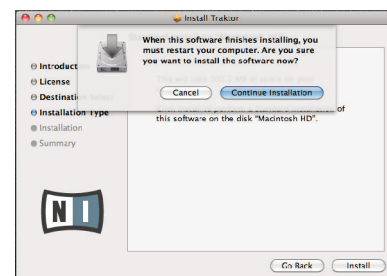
Install Traktor

When this software finishes installing, you must restart your computer. Are you sure you want to install the software now?

Cancel

Continue Installation

Introduct

License

Destination

Installation Type

Installation

Summary

This will take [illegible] of space on your computer.

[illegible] of this software on the disk "Macintosh HD".

NI

Go Back

Install